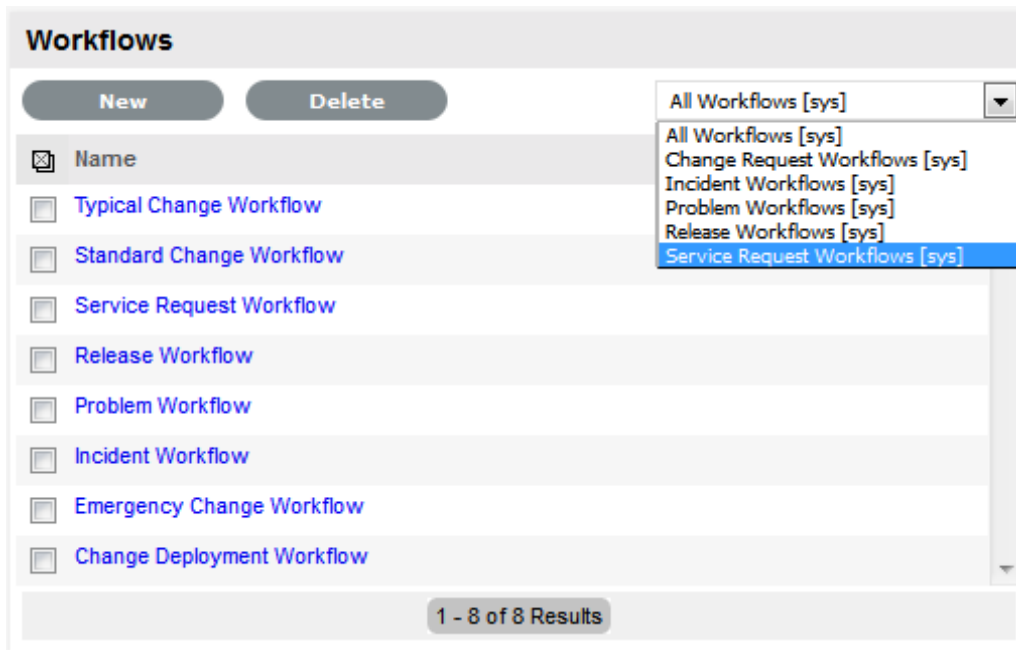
Workflows

New Delete

All Workflows [sys]

All Workflows [sys]
Change Request Workflows [sys]
Incident Workflows [sys]
Problem Workflows [sys]
Release Workflows [sys]
Service Request Workflows [sys]

Name

Typical Change Workflow

Standard Change Workflow

Service Request Workflow

Release Workflow

Problem Workflow

Incident Workflow

Emergency Change Workflow

Change Deployment Workflow

1 - 8 of 8 Results